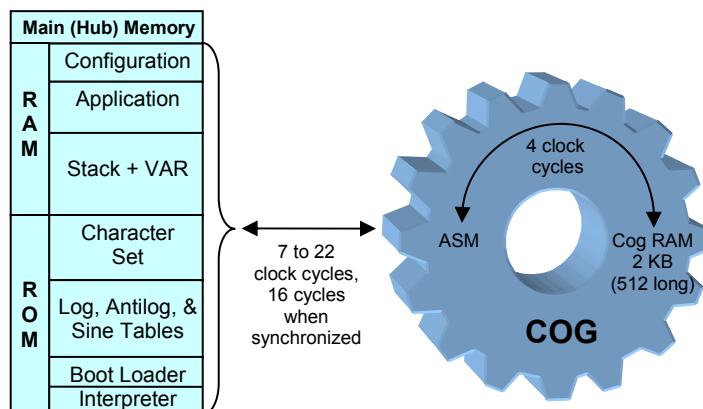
Main (Hub) Memory

| | |
|---|---|
| RAM | Configuration |
| | Application |
| | Stack + VAR |
| ROM | Character Set |
| | Log, Antilog, & Sine Tables |
| | Boot Loader |
| | Interpreter |

7 to 22 clock cycles, 16 cycles when synchronized

4 clock cycles

ASM

Cog RAM 2 KB (512 long)

COG